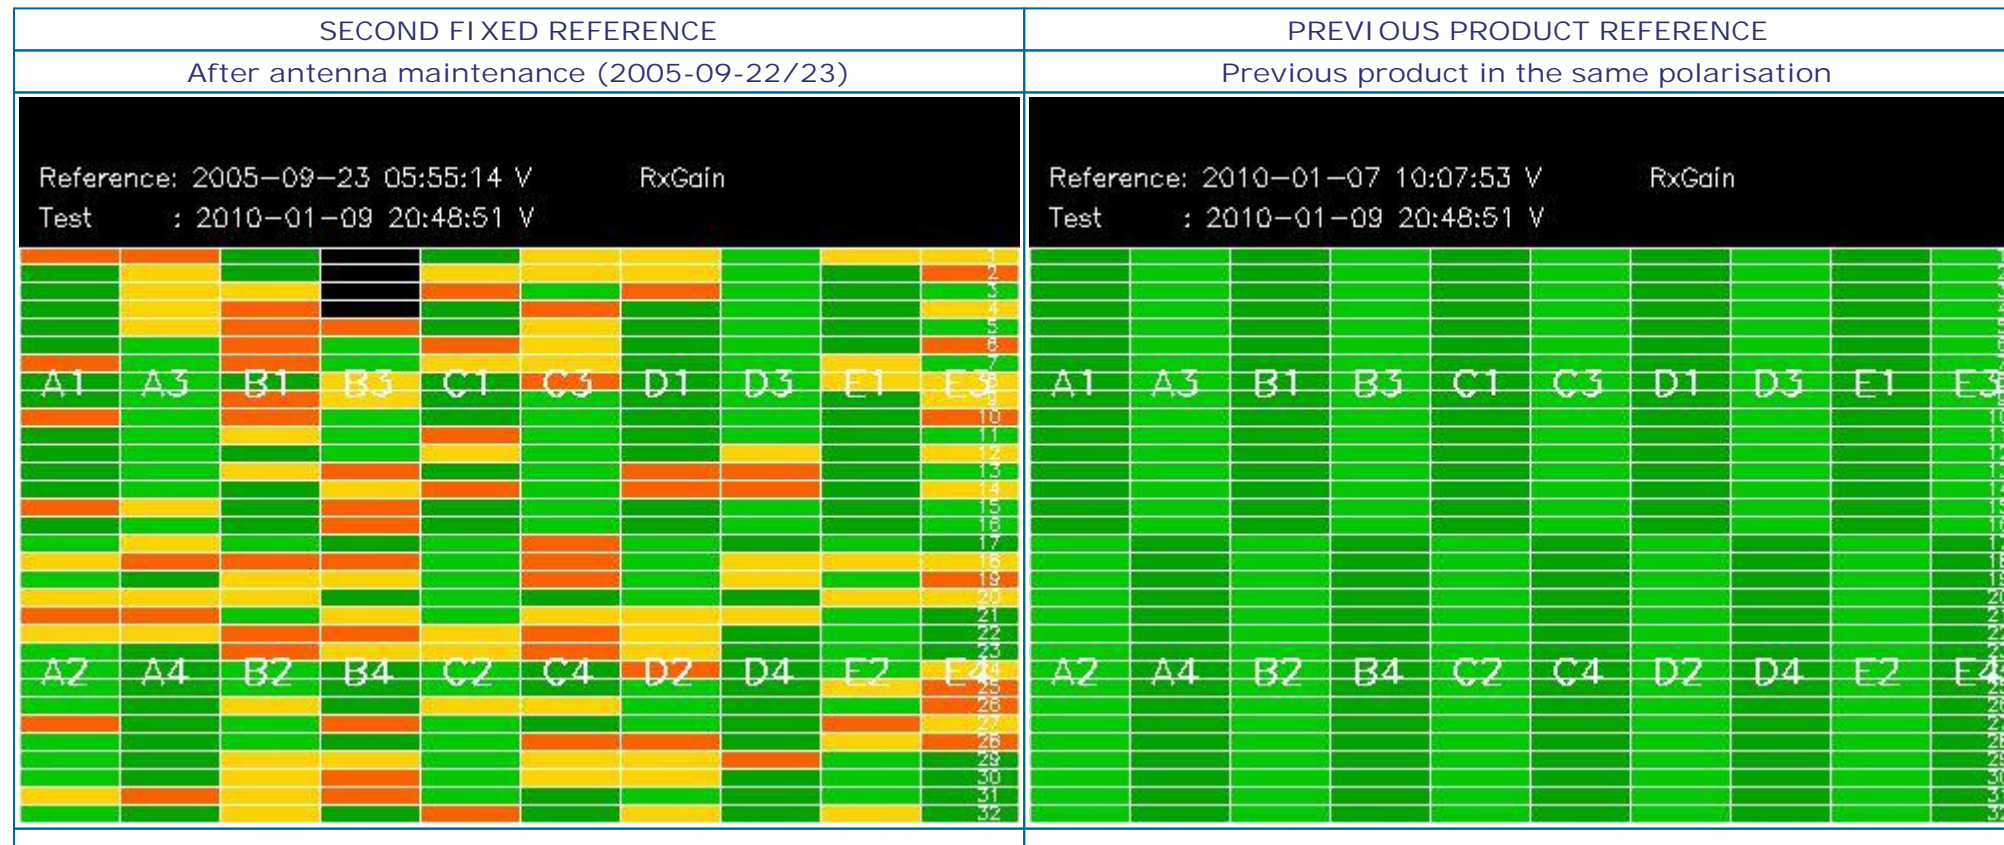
| SECOND FIXED REFERENCE | PREVIOUS PRODUCT REFERENCE |
|---|---|
| After antenna maintenance (2005-09-22/23) | Previous product in the same polarisation |

Reference: 2005–09–23 05:55:14 V RxGain
Test : 2010–01–09 20:48:51 V

1 2 3 4 5 6 7
A1 A3 B1 B3 C1 C3 D1 D3 E1 E3
10 11 12 13 14 15 16 17 18 19 20 21 22 23
A2 A4 B2 B4 C2 C4 D2 D4 E2 E4
25 26 27 28 29 30 31 32

Reference: 2010–01–07 10:07:53 V RxGain
Test : 2010–01–09 20:48:51 V

A1 A3 B1 B3 C1 C3 D1 D3 E1 E3
A2 A4 B2 B4 C2 C4 D2 D4 E2 E4